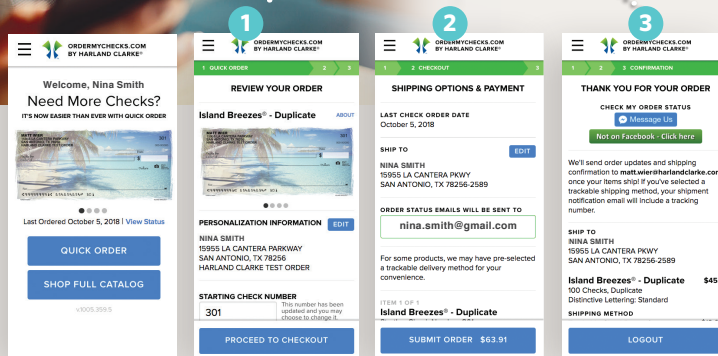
1

2

3

ORDERMYCHECKS.COM BY HARLAND CLARKE®

Welcome, Nina Smith

Need More Checks?

IT'S NOW EASIER THAN EVER WITH QUICK ORDER

Last Ordered October 5, 2018 | View Status

QUICK ORDER

SHOP FULL CATALOG

v.1005.359.5

ORDERMYCHECKS.COM BY HARLAND CLARKE®

1 QUICK ORDER 2 3

REVIEW YOUR ORDER

Island Breezes® - Duplicate

ABOUT

PERSONALIZATION INFORMATION

EDIT

NINA SMITH
15955 LA CANTERA PARKWAY
SAN ANTONIO, TX 78256
HARLAND CLARKE TEST ORDER

STARTING CHECK NUMBER

301

This number has been updated and you may choose to change it.

PROCEED TO CHECKOUT

ORDERMYCHECKS.COM BY HARLAND CLARKE®

1 2 CHECKOUT 3

SHIPPING OPTIONS & PAYMENT

LAST CHECK ORDER DATE
October 5, 2018

SHIP TO

EDIT

NINA SMITH
15955 LA CANTERA PKWY
SAN ANTONIO, TX 78256-2589

ORDER STATUS EMAILS WILL BE SENT TO

nina.smith@gmail.com

For some products, we may have pre-selected a trackable delivery method for your convenience.

ITEM 1 OF 1

Island Breezes® - Duplicate

SUBMIT ORDER $63.91

ORDERMYCHECKS.COM BY HARLAND CLARKE®

1 2 3 CONFIRMATION

THANK YOU FOR YOUR ORDER

CHECK MY ORDER STATUS

Message Us

Not on Facebook - Click here

We'll send order updates and shipping confirmation to matt.wier@harlandclarke.com once your items ship! If you've selected a trackable shipping method, your shipment notification email will include a tracking number.

SHIP TO
NINA SMITH
15955 LA CANTERA PKWY
SAN ANTONIO, TX 78256-2589

Island Breezes® - Duplicate $45

100 Checks, Duplicate
Distinctive Lettering: Standard

SHIPPING METHOD

LOGOUT